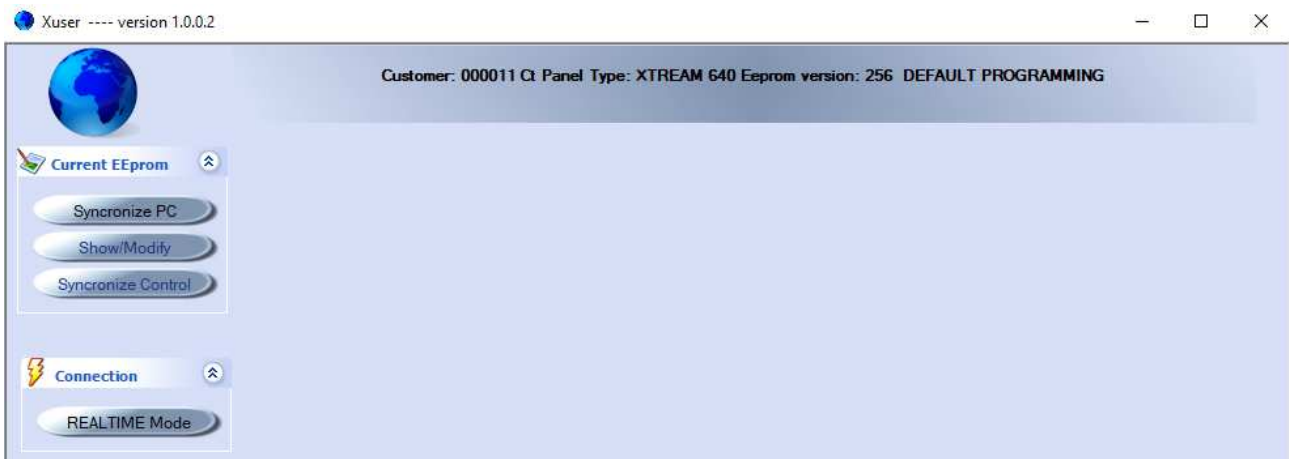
Xuser ---- version 1.0.0.2

Customer: 000011 Ct Panel Type: XTREAM 640 Eeprom version: 256 DEFAULT PROGRAMMING

Current EEprom

Syncronize PC

Show/Modify

Syncronize Control

Connection

REALTIME Mode